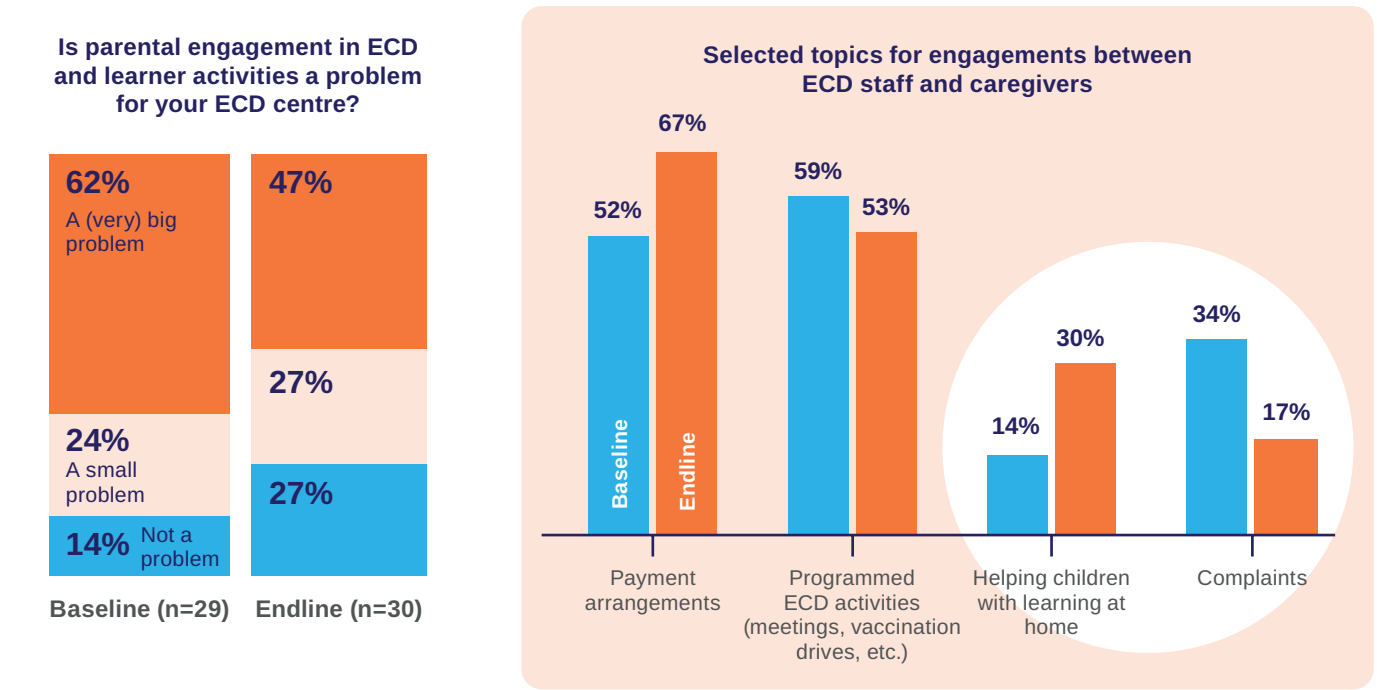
Is parental engagement in ECD and learner activities a problem for your ECD centre?

62%
A (very) big problem

24%
A small problem

14% Not a problem

47%

27%

27%

Baseline (n=29)

Endline (n=30)

Selected topics for engagements between ECD staff and caregivers

52%
67%
59%
53%
14%
30%
34%
17%

Baseline
Endline

Payment arrangements

Programmed ECD activities (meetings, vaccination drives, etc.)

Helping children with learning at home

Complaints